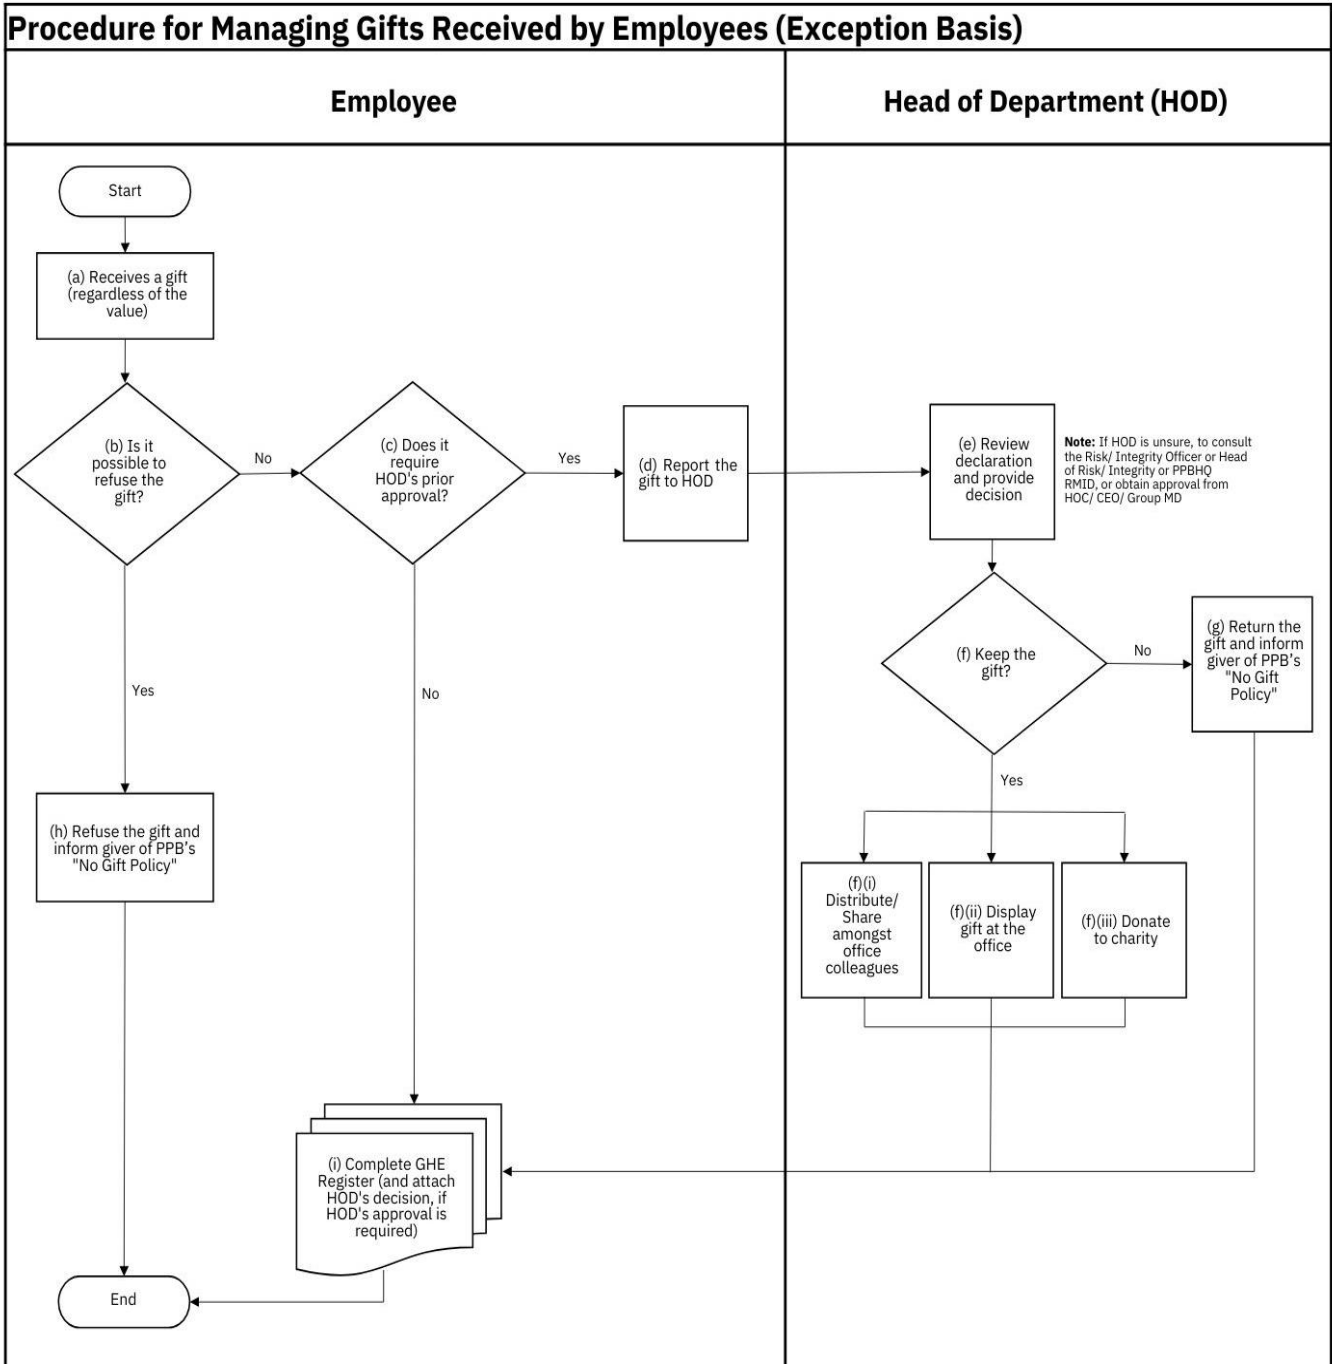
Procedure for Managing Gifts Received by Employees (Exception Basis)

Employee

Head of Department (HOD)

Start

(a) Receives a gift (regardless of the value)

(b) Is it possible to refuse the gift?

No

(c) Does it require HOD's prior approval?

Yes

(d) Report the gift to HOD

(e) Review declaration and provide decision

Note: If HOD is unsure, to consult the Risk/ Integrity Officer or Head of Risk/ Integrity or PPBHQ RMID, or obtain approval from HOC/ CEO/ Group MD

(f) Keep the gift?

No

(g) Return the gift and inform giver of PPB's "No Gift Policy"

Yes

No

Yes

(h) Refuse the gift and inform giver of PPB's "No Gift Policy"

(f)(i) Distribute/ Share amongst office colleagues

(f)(ii) Display gift at the office

(f)(iii) Donate to charity

(i) Complete GHE Register (and attach HOD's decision, if HOD's approval is required)

End